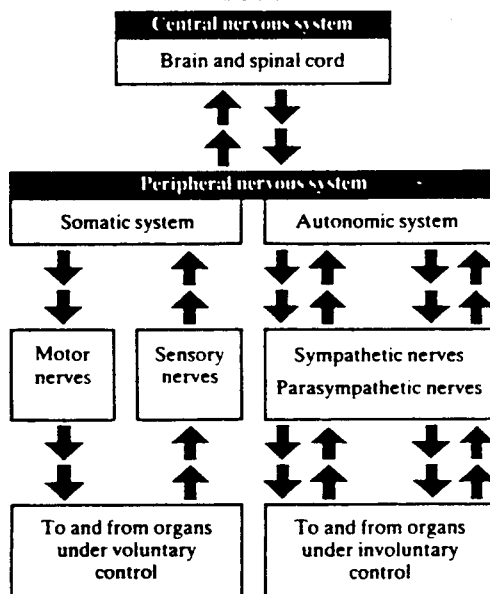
Central nervous system
Brain and spinal cord

Peripheral nervous system
Somatic system
Autonomic system

Motor nerves
Sensory nerves
Sympathetic nerves
Parasympathetic nerves

To and from organs under voluntary control
To and from organs under involuntary control